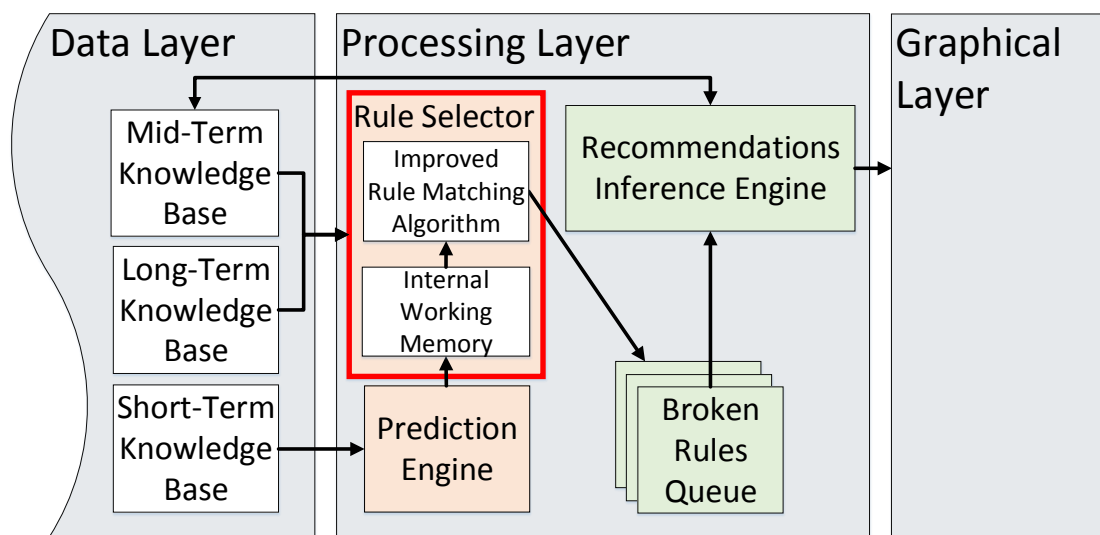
Data Layer

Mid-Term Knowledge Base

Long-Term Knowledge Base

Short-Term Knowledge Base

Processing Layer

Rule Selector

Improved Rule Matching Algorithm

Internal Working Memory

Prediction Engine

Recommendations Inference Engine

Broken Rules Queue

Graphical Layer